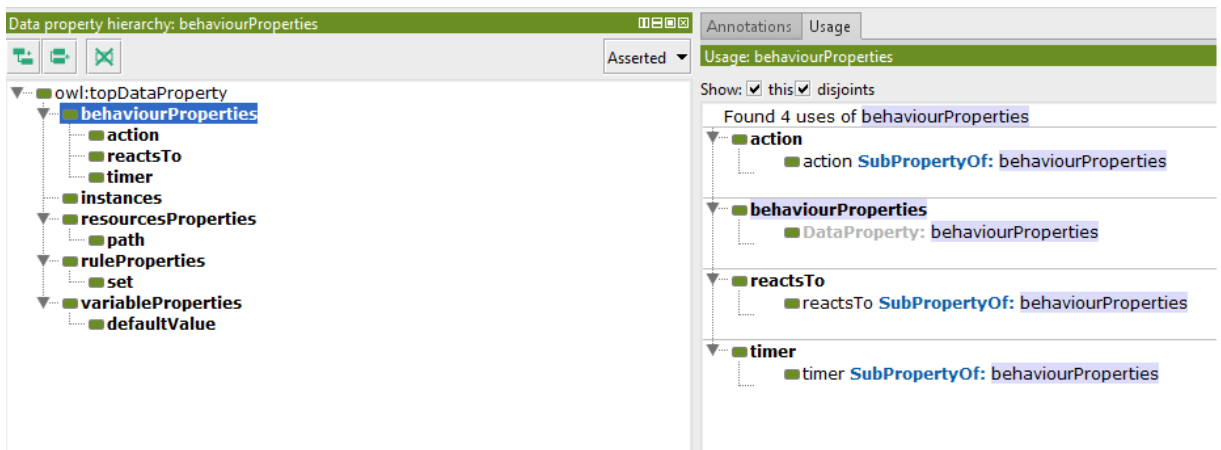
Data property hierarchy: behaviourProperties

Asserted

owl:topDataProperty
behaviourProperties
action
reactsTo
timer
instances
resourcesProperties
path
ruleProperties
set
variableProperties
defaultValue

Annotations | Usage

Usage: behaviourProperties

Show: this disjoints

Found 4 uses of behaviourProperties

action
action SubPropertyOf: behaviourProperties

behaviourProperties
DataProperty: behaviourProperties

reactsTo
reactsTo SubPropertyOf: behaviourProperties

timer
timer SubPropertyOf: behaviourProperties